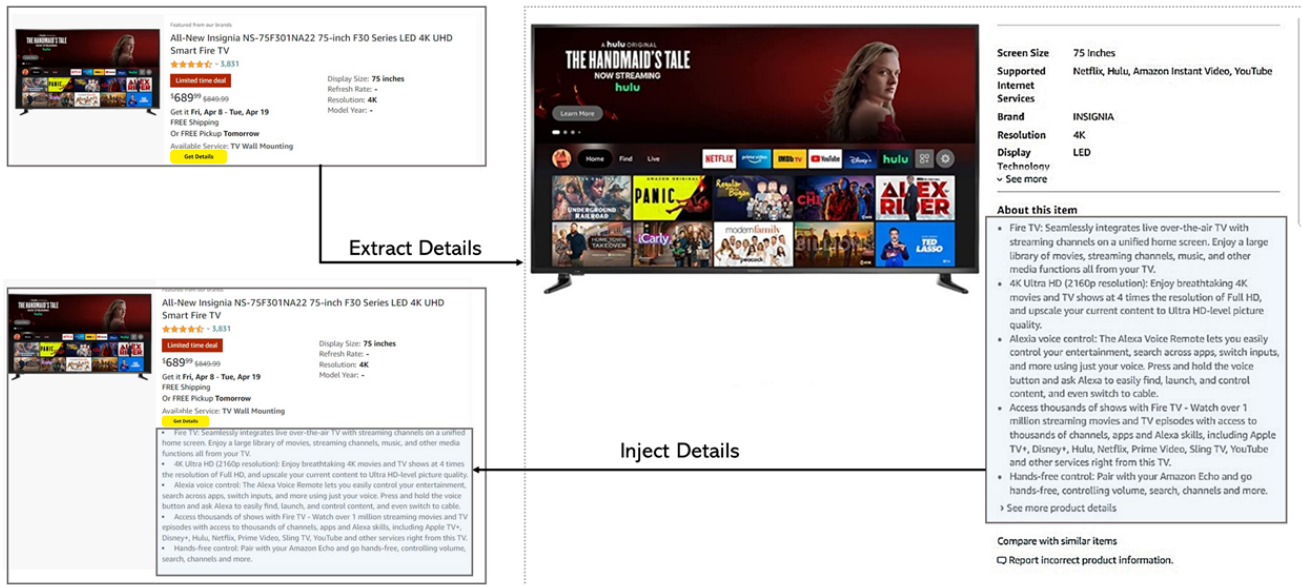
Featured from our brands

All-New Insignia NS-75F301NA22 75-inch F30 Series LED 4K UHD Smart Fire TV

3,831

Limited time deal

$689^{99}$ $849.99

Get it Fri, Apr 8 - Tue, Apr 19
FREE Shipping
Or FREE Pickup Tomorrow

Available Service: TV Wall Mounting

Get Details

Display Size: 75 inches
Refresh Rate: -
Resolution: 4K
Model Year: -

Extract Details

A hulu ORIGINAL
THE HANDMAID'S TALE
NOW STREAMING
hulu

Learn More

Home Find Live

NETFLIX prime video IMDb tv YouTube Disney+ hulu

UNDERGROUND RAILROAD PANIC ALEX RIDER HOME TOWN iCarly modernfamily TED LASSO

Screen Size 75 Inches
Supported Internet Services Netflix, Hulu, Amazon Instant Video, YouTube
Brand INSIGNIA
Resolution 4K
Display Technology LED
See more

About this item
• Fire TV: Seamlessly integrates live over-the-air TV with streaming channels on a unified home screen. Enjoy a large library of movies, streaming channels, music, and other media functions all from your TV.
• 4K Ultra HD (2160p resolution): Enjoy breathtaking 4K movies and TV shows at 4 times the resolution of Full HD, and upscale your current content to Ultra HD-level picture quality.
• Alexia voice control: The Alexa Voice Remote lets you easily control your entertainment, search across apps, switch inputs, and more using just your voice. Press and hold the voice button and ask Alexa to easily find, launch, and control content, and even switch to cable.
• Access thousands of shows with Fire TV - Watch over 1 million streaming movies and TV episodes with access to thousands of channels, apps and Alexa skills, including Apple TV+, Disney+, Hulu, Netflix, Prime Video, Sling TV, YouTube and other services right from this TV.
• Hands-free control: Pair with your Amazon Echo and go hands-free, controlling volume, search, channels and more.
› See more product details

Compare with similar items

Report incorrect product information.

Inject Details

Featured from our brands

All-New Insignia NS-75F301NA22 75-inch F30 Series LED 4K UHD Smart Fire TV

3,831

Limited time deal

$689^{99}$ $849.99

Get it Fri, Apr 8 - Tue, Apr 19
FREE Shipping
Or FREE Pickup Tomorrow

Available Service: TV Wall Mounting

Get Details

Display Size: 75 inches
Refresh Rate: -
Resolution: 4K
Model Year: -

• Fire TV: Seamlessly integrates live over-the-air TV with streaming channels on a unified home screen. Enjoy a large library of movies, streaming channels, music, and other media functions all from your TV.
• 4K Ultra HD (2160p resolution): Enjoy breathtaking 4K movies and TV shows at 4 times the resolution of Full HD, and upscale your current content to Ultra HD-level picture quality.
• Alexia voice control: The Alexa Voice Remote lets you easily control your entertainment, search across apps, switch inputs, and more using just your voice. Press and hold the voice button and ask Alexa to easily find, launch, and control content, and even switch to cable.
• Access thousands of shows with Fire TV - Watch over 1 million streaming movies and TV episodes with access to thousands of channels, apps and Alexa skills, including Apple TV+, Disney+, Hulu, Netflix, Prime Video, Sling TV, YouTube and other services right from this TV.
• Hands-free control: Pair with your Amazon Echo and go hands-free, controlling volume, search, channels and more.